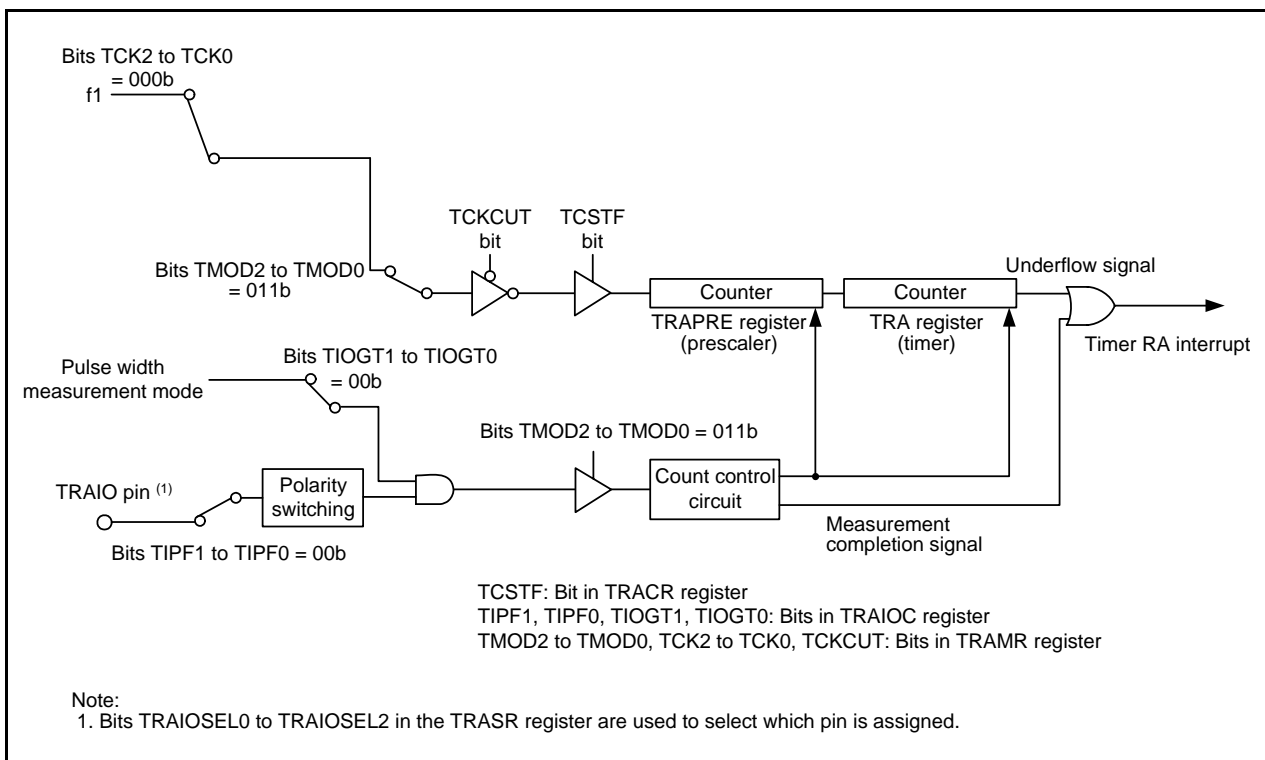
Bits TCK2 to TCK0
= 000b
f1

TCKCUT
bit

TCSTF
bit

Bits TMOD2 to TMOD0
= 011b

Counter

Counter

Underflow signal

TRAPRE register
(prescaler)

TRA register
(timer)

Timer RA interrupt

Pulse width
measurement mode

Bits TIOGT1 to TIOGT0
= 00b

Bits TMOD2 to TMOD0 = 011b

TRAIO pin $^{(1)}$

Polarity
switching

Count control
circuit

Measurement
completion signal

Bits TIPF1 to TIPF0 = 00b

TCSTF: Bit in TRACR register
TIPF1, TIPF0, TIOGT1, TIOGT0: Bits in TRAIOC register
TMOD2 to TMOD0, TCK2 to TCK0, TCKCUT: Bits in TRAMR register

Note:
1. Bits TRAIOSEL0 to TRAIOSEL2 in the TRASR register are used to select which pin is assigned.